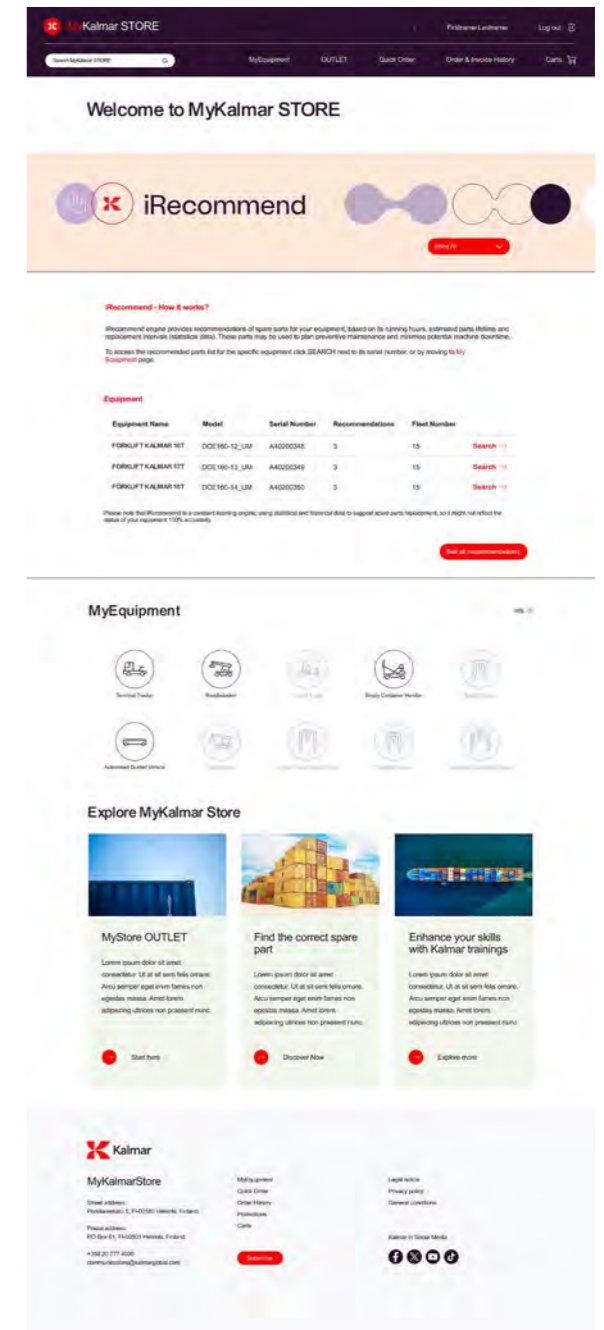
MyKalmar STORE

Firstname Lastname

Log out

Search MyKalmar STORE

MyEquipment

OUTLET

Quick Order

Order & Invoice History

Carts

Welcome to MyKalmar STORE

iRecommend

Show All

iRecommend - How it works?

iRecommend engine provides recommendations of spare parts for your equipment, based on its running hours, estimated parts lifetime and replacement intervals (statistical data). These parts may be used to plan preventive maintenance and minimise potential machine downtime.

To access the recommended parts list for the specific equipment click SEARCH next to its serial number, or by moving to My Equipment page.

Equipment

| Equipment Name | Model | Serial Number | Recommendations | Fleet Number | |
|---|---|---|---|---|---|
| FORKLIFT KALMAR 16T | DCE160-12_UM | A40200348 | 3 | 15 | Search |
| FORKLIFT KALMAR 17T | DCE160-13_UM | A40200349 | 3 | 15 | Search |
| FORKLIFT KALMAR 16T | DCE160-14_UM | A40200350 | 3 | 15 | Search |

Please note that iRecommend is a constant learning engine, using statistical and historical data to suggest spare parts replacement, so it might not reflect the status of your equipment 100% accurately.

See all recommendations

MyEquipment

Terminal Tractor

Reachstacker

Empty Container Handler

Automated Guided Vehicle

Explore MyKalmar Store

MyStore OUTLET

Lorem ipsum dolor sit amet consectetur. Ut at sit sem felis ornare. Arcu semper eget enim fames non egestas massa. Amet lorem adipiscing ultrices non praesent nunc.

Start here

Find the correct spare part

Lorem ipsum dolor sit amet consectetur. Ut at sit sem felis ornare. Arcu semper eget enim fames non egestas massa. Amet lorem adipiscing ultrices non praesent nunc.

Discover Now

Enhance your skills with Kalmar trainings

Lorem ipsum dolor sit amet consectetur. Ut at sit sem felis ornare. Arcu semper eget enim fames non egestas massa. Amet lorem adipiscing ultrices non praesent nunc.

Explore more

Kalmar

MyKalmarStore

Street address:
Porkkalankatu 5, FI-00180 Helsinki, Finland

Postal address:
PO Box 61, FI-00501 Helsinki, Finland

+358 20 777 4000
communications@kalmarglobal.com

MyEquipment
Quick Order
Order History
Promotions
Carts

Subscribe

Legal notice
Privacy policy
General conditions

Kalmar in Social Media